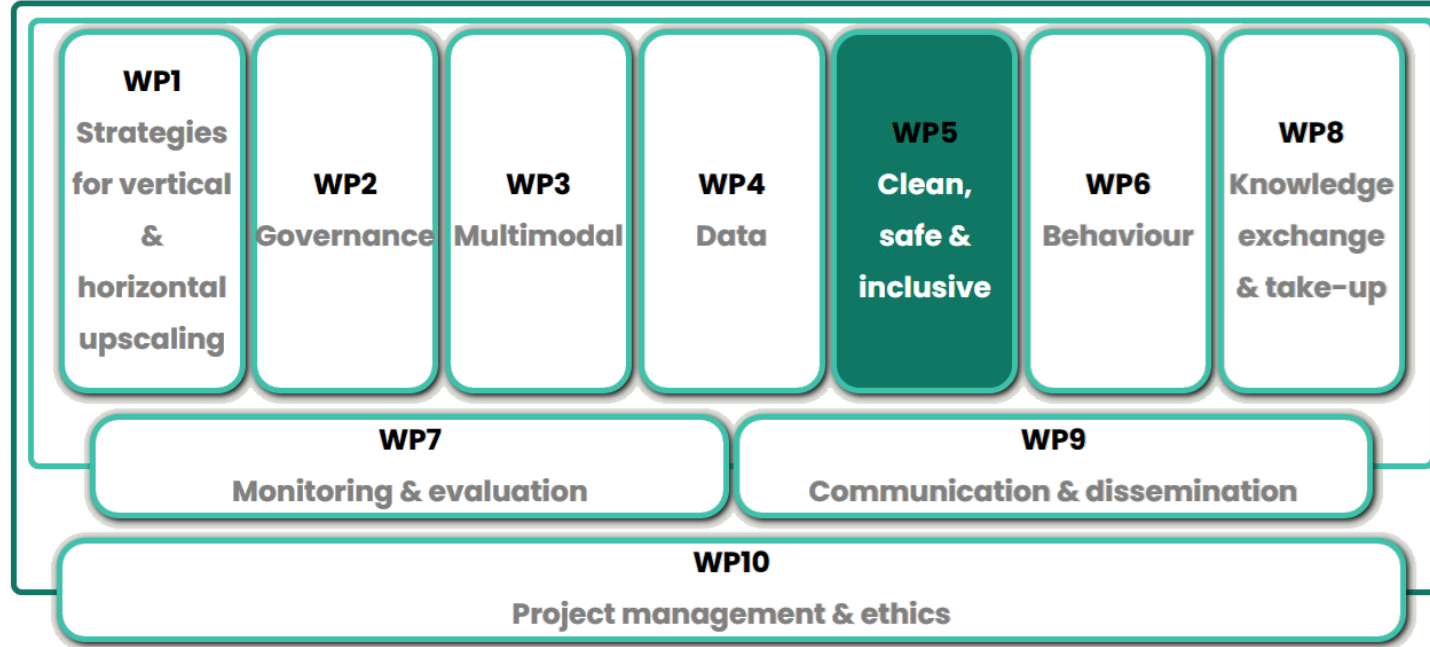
WP1
Strategies for vertical & horizontal upscaling

WP2
Governance

WP3
Multimodal

WP4
Data

WP5
Clean, safe & inclusive

WP6
Behaviour

WP8
Knowledge exchange & take-up

WP7
Monitoring & evaluation

WP9
Communication & dissemination

WP10
Project management & ethics